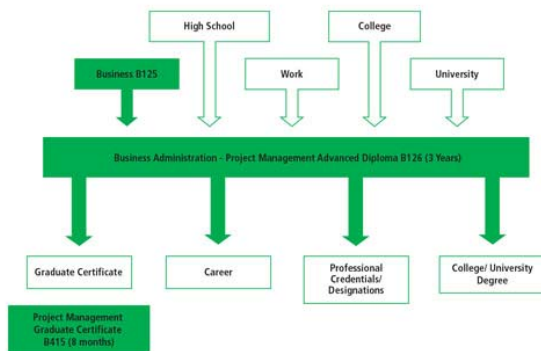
High School

College

Business B125

Work

University

Business Administration - Project Management Advanced Diploma B126 (3 Years)

Graduate Certificate

Career

Professional Credentials/ Designations

College/ University Degree

Project Management Graduate Certificate B415 (8 months)